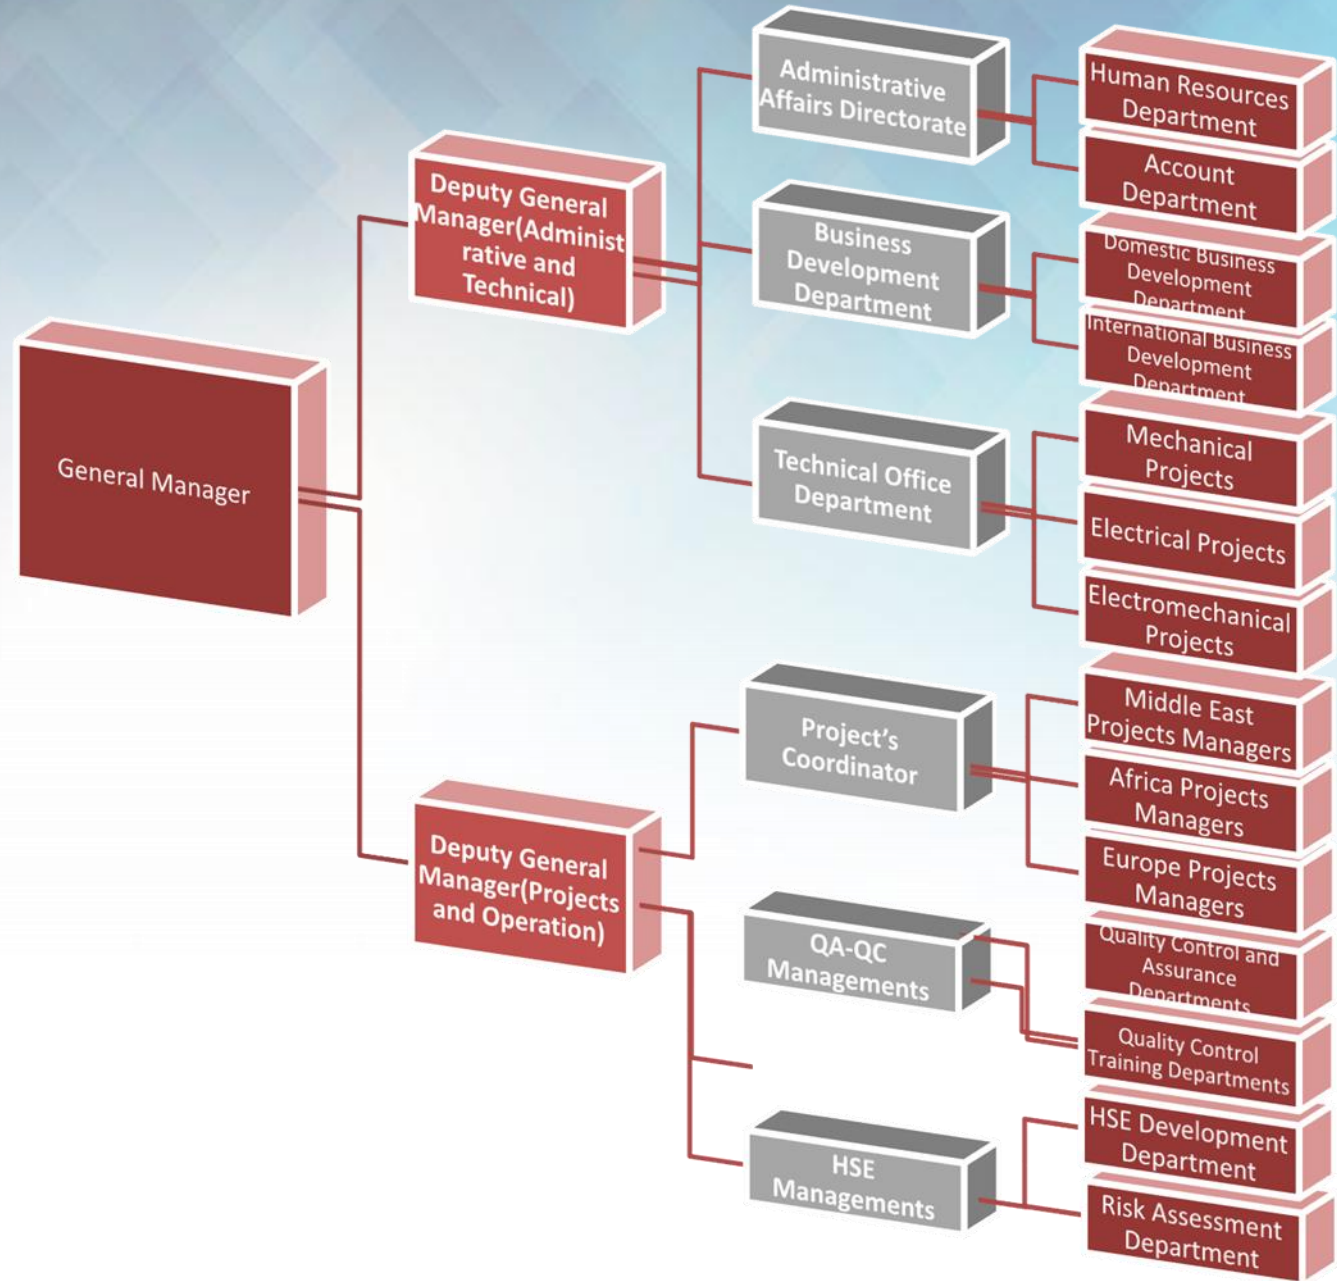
General Manager

Deputy General Manager(Administrative and Technical)

Administrative Affairs Directorate

Human Resources Department

Account Department

Business Development Department

Domestic Business Development Department

International Business Development Department

Technical Office Department

Mechanical Projects

Electrical Projects

Electromechanical Projects

Deputy General Manager(Projects and Operation)

Project's Coordinator

Middle East Projects Managers

Africa Projects Managers

Europe Projects Managers

QA-QC Managements

Quality Control and Assurance Departments

Quality Control Training Departments

HSE Managements

HSE Development Department

Risk Assessment Department